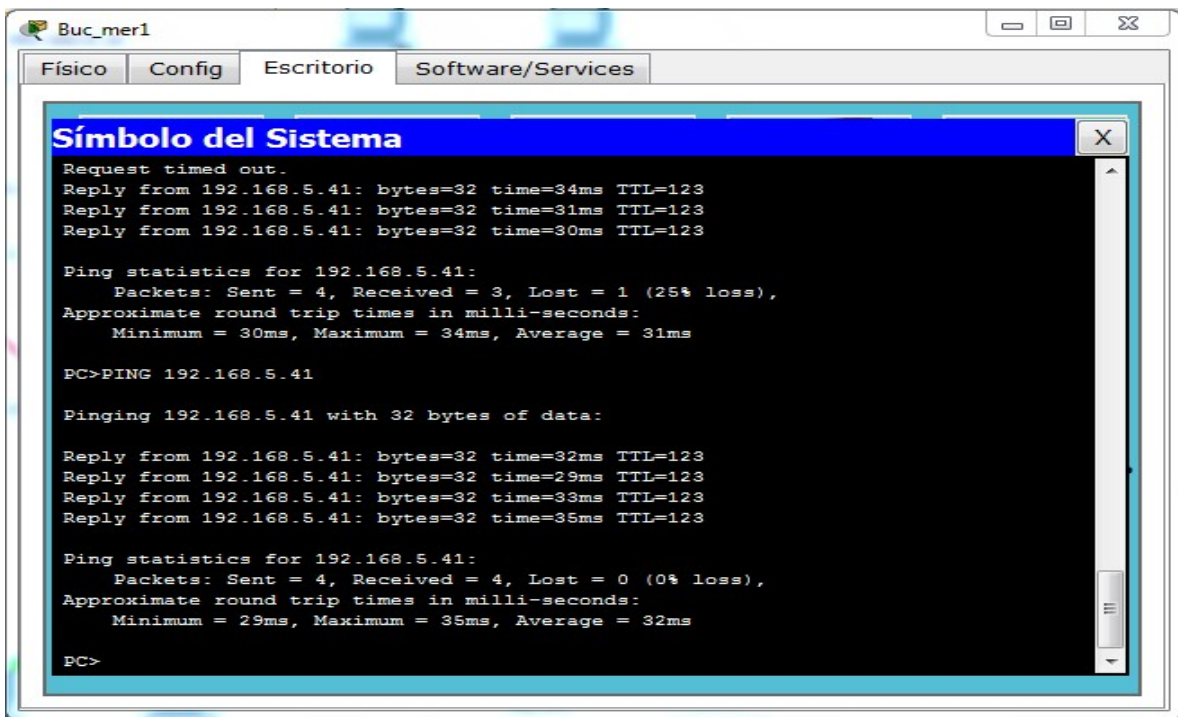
Buc_mer1

Físico | Config | Escritorio | Software/Services

Símbolo del Sistema

X

Request timed out.
Reply from 192.168.5.41: bytes=32 time=34ms TTL=123
Reply from 192.168.5.41: bytes=32 time=31ms TTL=123
Reply from 192.168.5.41: bytes=32 time=30ms TTL=123

Ping statistics for 192.168.5.41:
Packets: Sent = 4, Received = 3, Lost = 1 (25% loss),
Approximate round trip times in milli-seconds:
Minimum = 30ms, Maximum = 34ms, Average = 31ms

PC>PING 192.168.5.41

Pinging 192.168.5.41 with 32 bytes of data:

Reply from 192.168.5.41: bytes=32 time=32ms TTL=123
Reply from 192.168.5.41: bytes=32 time=29ms TTL=123
Reply from 192.168.5.41: bytes=32 time=33ms TTL=123
Reply from 192.168.5.41: bytes=32 time=35ms TTL=123

Ping statistics for 192.168.5.41:
Packets: Sent = 4, Received = 4, Lost = 0 (0% loss),
Approximate round trip times in milli-seconds:
Minimum = 29ms, Maximum = 35ms, Average = 32ms

PC>